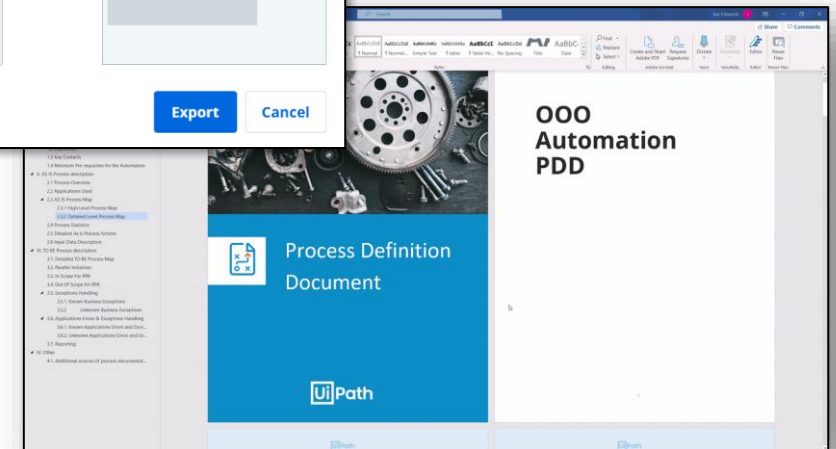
Export
Cancel

Search
Share
Comments
Normal
No Spacing
Title
Find
Replace
Select
Create and Share Adobe PDF
Request Signatures
Dictate
Sensitivity
Editor
Reuse Files

1.3 Key Contacts
1.4 Minimum Pre-requisites for the Automation
II. AS IS Process description
2.1 Process Overview
2.2 Applications Used
2.3 AS IS Process Map
2.3.1 High Level Process Map
2.3.2 Detailed Level Process Map
2.4 Process Statistics
2.5 Detailed As Is Process Actions
2.6 Input Data Description
III. TO BE Process description
3.1 Detailed TO BE Process Map
3.2 Parallel Initiatives
3.3 In Scope For RPA
3.4 Out Of Scope for RPA
3.5 Exceptions Handling
3.5.1 Known Business Exceptions
3.5.2 Unknown Business Exceptions
3.6 Applications Errors & Exceptions Handling
3.6.1 Known Applications Errors and Exce...
3.6.2 Unknown Applications Errors and Ex...
3.7 Reporting
IV. Other
4.1 Additional sources of process documentat...

Process Definition Document

UiPath

OOO Automation PDD

UiPath

UiPath